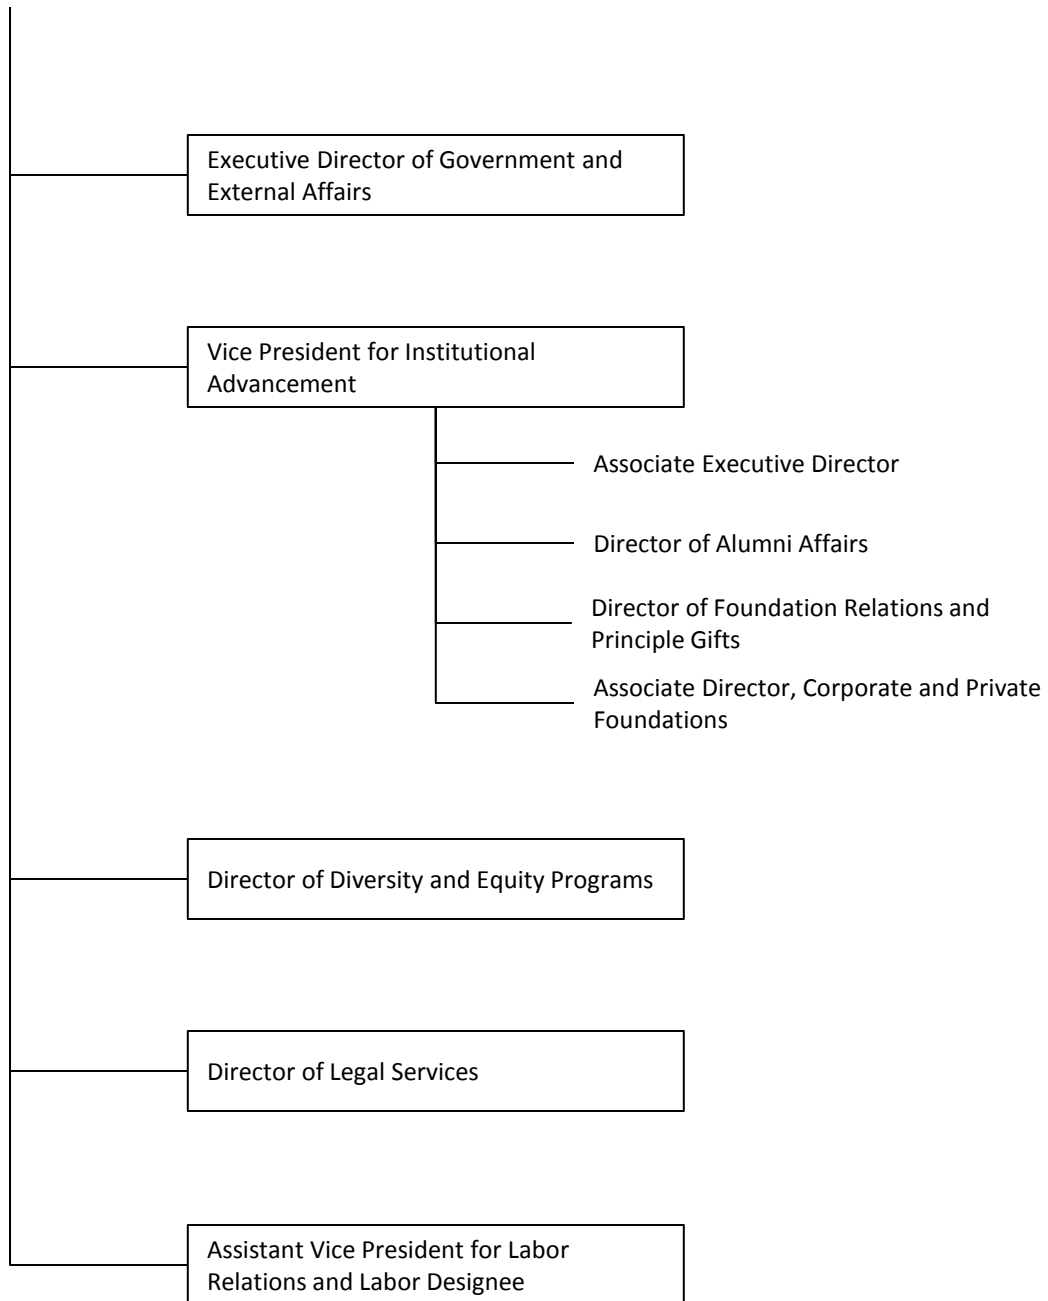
Executive Director of Government and External Affairs

Vice President for Institutional Advancement

Associate Executive Director

Director of Alumni Affairs

Director of Foundation Relations and Principle Gifts

Associate Director, Corporate and Private Foundations

Director of Diversity and Equity Programs

Director of Legal Services

Assistant Vice President for Labor Relations and Labor Designee